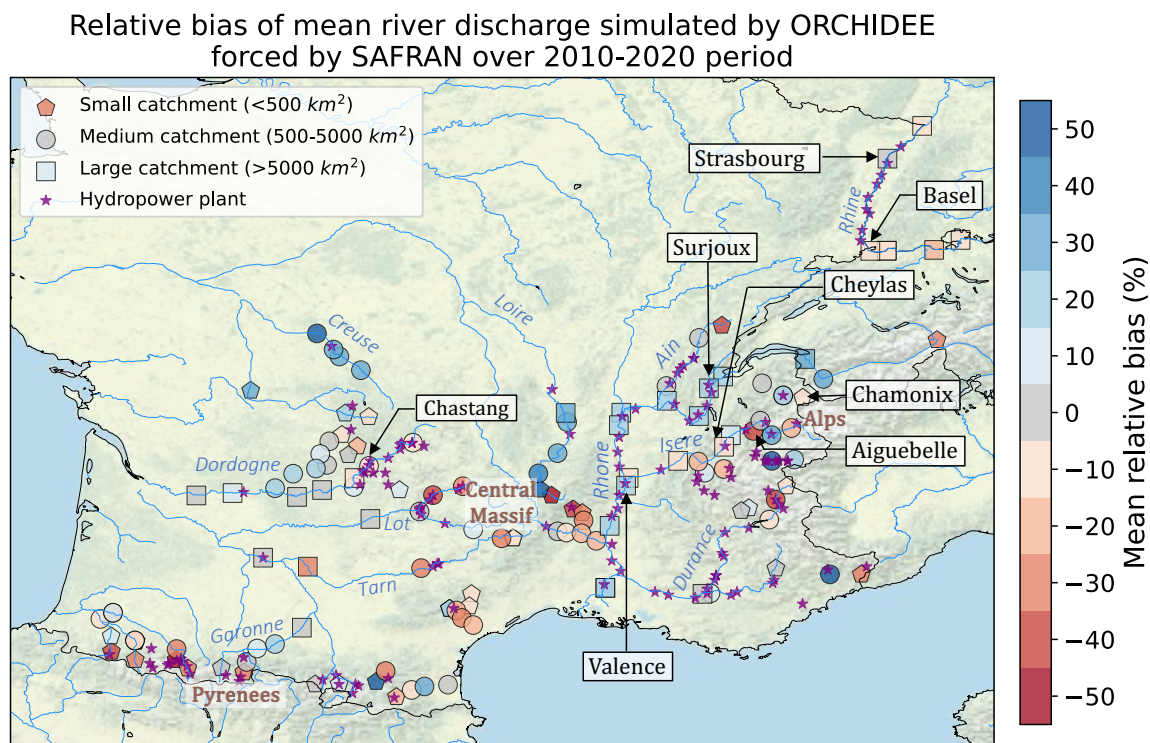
Relative bias of mean river discharge simulated by ORCHIDEE forced by SAFRAN over 2010-2020 period

Small catchment (<500 $km^2$)
Medium catchment (500-5000 $km^2$)
Large catchment (>5000 $km^2$)
Hydropower plant

Strasbourg
Basel
Rhine
Surjoux
Cheylas
Loire
Creuse
Ain
Chamonix
Alps
Chastang
Isere
Aiguebelle
Dordogne
Central Massif
Rhone
Lot
Durance
Tarn
Garonne
Valence
Pyrenees

50
40
30
20
10
0
−10
−20
−30
−40
−50
Mean relative bias (%)